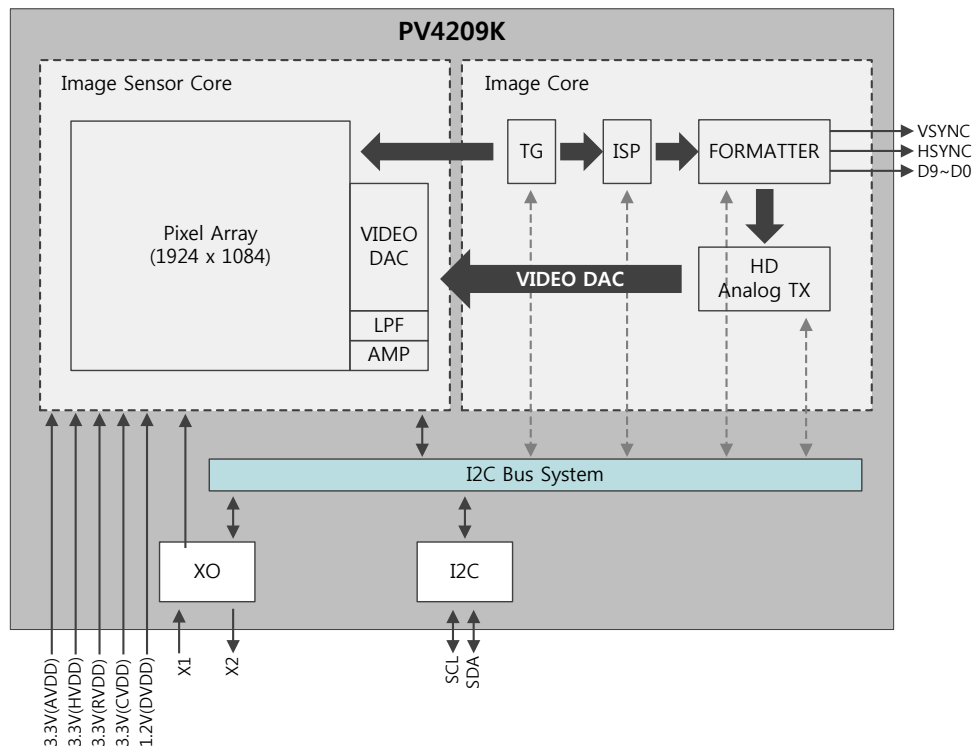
PV4209K

Image Sensor Core

Pixel Array
(1924 x 1084)

VIDEO DAC

LPF

AMP

Image Core

TG

ISP

FORMATTER

VSYNC
HSYNC
D9~D0

VIDEO DAC

HD
Analog TX

I2C Bus System

XO

I2C

3.3V(AVDD)
3.3V(HVDD)
3.3V(RVDD)
3.3V(CVDD)
1.2V(DVDD)
X1
X2
SCL
SDA